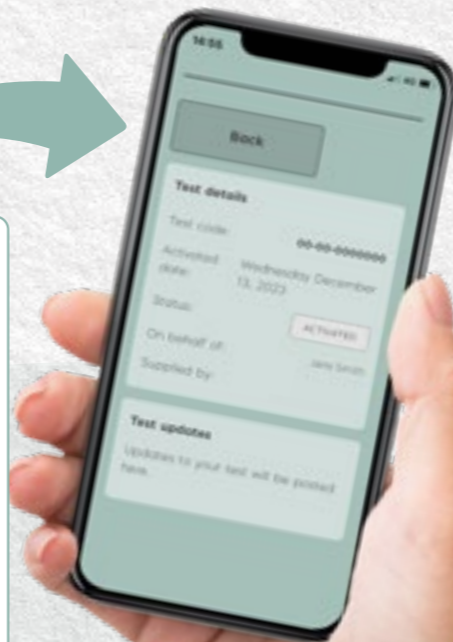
14:55

Back

Test details

Test code: 00-00-0000000

Activated date: Wednesday December 13, 2023

Status: ACTIVATED

On behalf of:

Supplied by: Jane Smith

Test updates

Updates to your test will be posted here.